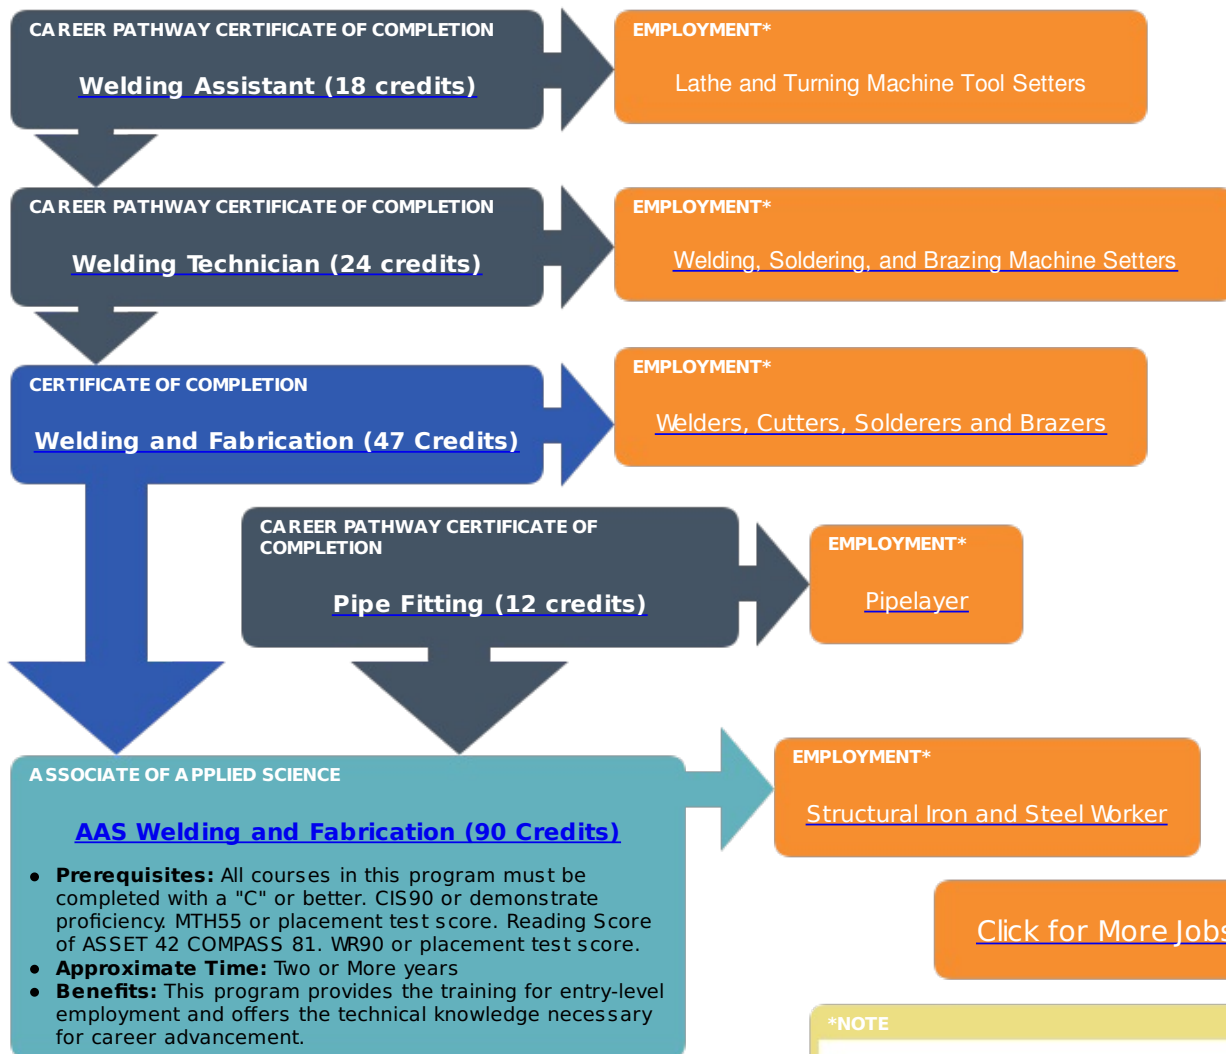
CAREER PATHWAY CERTIFICATE OF COMPLETION

Welding Assistant (18 credits)

EMPLOYMENT*

Lathe and Turning Machine Tool Setters

CAREER PATHWAY CERTIFICATE OF COMPLETION

Welding Technician (24 credits)

EMPLOYMENT*

Welding, Soldering, and Brazing Machine Setters

CERTIFICATE OF COMPLETION

Welding and Fabrication (47 Credits)

EMPLOYMENT*

Welders, Cutters, Solderers and Brazers

CAREER PATHWAY CERTIFICATE OF COMPLETION

Pipe Fitting (12 credits)

EMPLOYMENT*

Pipelayer

ASSOCIATE OF APPLIED SCIENCE

AAS Welding and Fabrication (90 Credits)

- **Prerequisites:** All courses in this program must be completed with a "C" or better. CIS90 or demonstrate proficiency. MTH55 or placement test score. Reading Score of ASSET 42 COMPASS 81. WR90 or placement test score.
- **Approximate Time:** Two or More years
- **Benefits:** This program provides the training for entry-level employment and offers the technical knowledge necessary for career advancement.

EMPLOYMENT*

Structural Iron and Steel Worker

Click for More Jobs

*NOTE